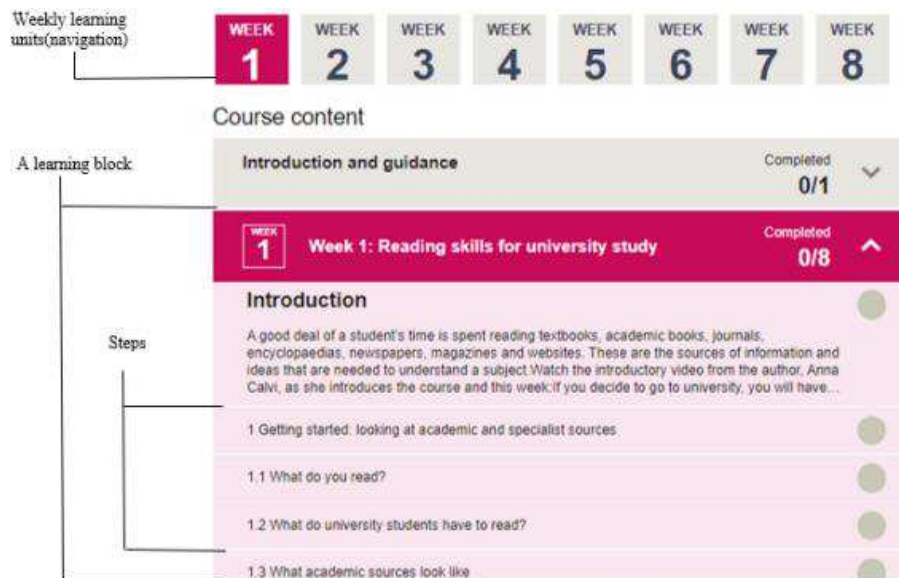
Weekly learning units(navigation)

WEEK 1
WEEK 2
WEEK 3
WEEK 4
WEEK 5
WEEK 6
WEEK 7
WEEK 8

Course content

A learning block

Introduction and guidance
Completed
0/1

WEEK 1
Week 1: Reading skills for university study
Completed
0/8

Introduction

Steps

A good deal of a student's time is spent reading textbooks, academic books, journals, encyclopaedias, newspapers, magazines and websites. These are the sources of information and ideas that are needed to understand a subject.Watch the introductory video from the author, Anna Calvi, as she introduces the course and this week:If you decide to go to university, you will have...

1 Getting started: looking at academic and specialist sources

1.1 What do you read?

1.2 What do university students have to read?

1.3 What academic sources look like